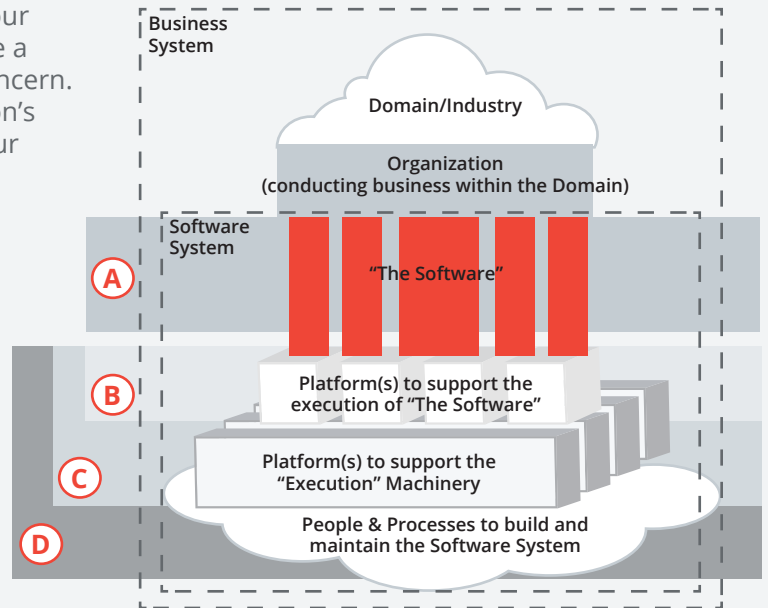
ur
e a
ncern.
n's
ur

Business System

Domain/Industry

Organization
(conducting business within the Domain)

Software System

A

"The Software"

B

Platform(s) to support the execution of "The Software"

C

Platform(s) to support the "Execution" Machinery

D

People & Processes to build and maintain the Software System